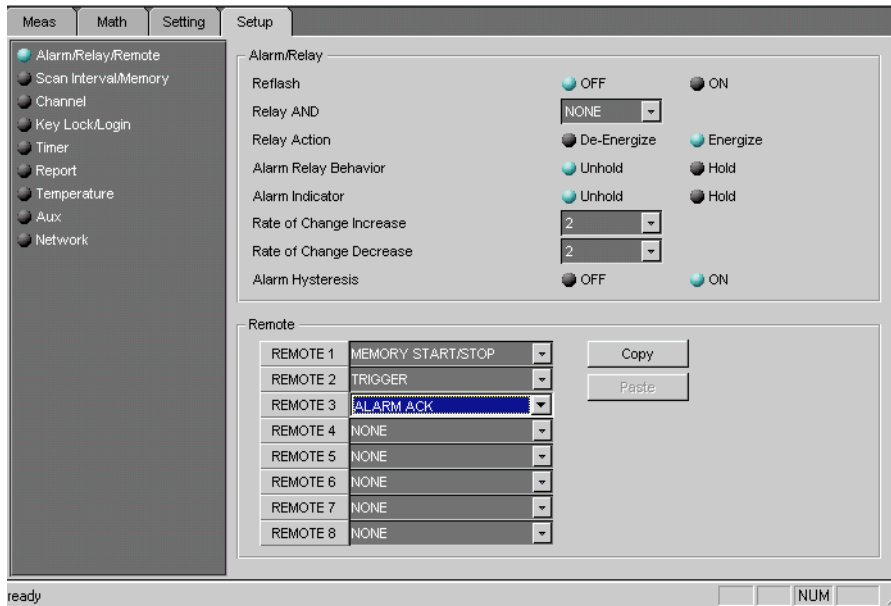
Meas | Math | Setting | Setup

Alarm/Relay/Remote
Scan Interval/Memory
Channel
Key Lock/Login
Timer
Report
Temperature
Aux
Network

Alarm/Relay

Reflash OFF ON
Relay AND NONE
Relay Action De-Energize Energize
Alarm Relay Behavior Unhold Hold
Alarm Indicator Unhold Hold
Rate of Change Increase 2
Rate of Change Decrease 2
Alarm Hysteresis OFF ON

Remote

| | |
|---|---|
| REMOTE 1 | MEMORY START/STOP |
| REMOTE 2 | TRIGGER |
| REMOTE 3 | ALARM ACK |
| REMOTE 4 | NONE |
| REMOTE 5 | NONE |
| REMOTE 6 | NONE |
| REMOTE 7 | NONE |
| REMOTE 8 | NONE |

Copy
Paste

ready
NUM